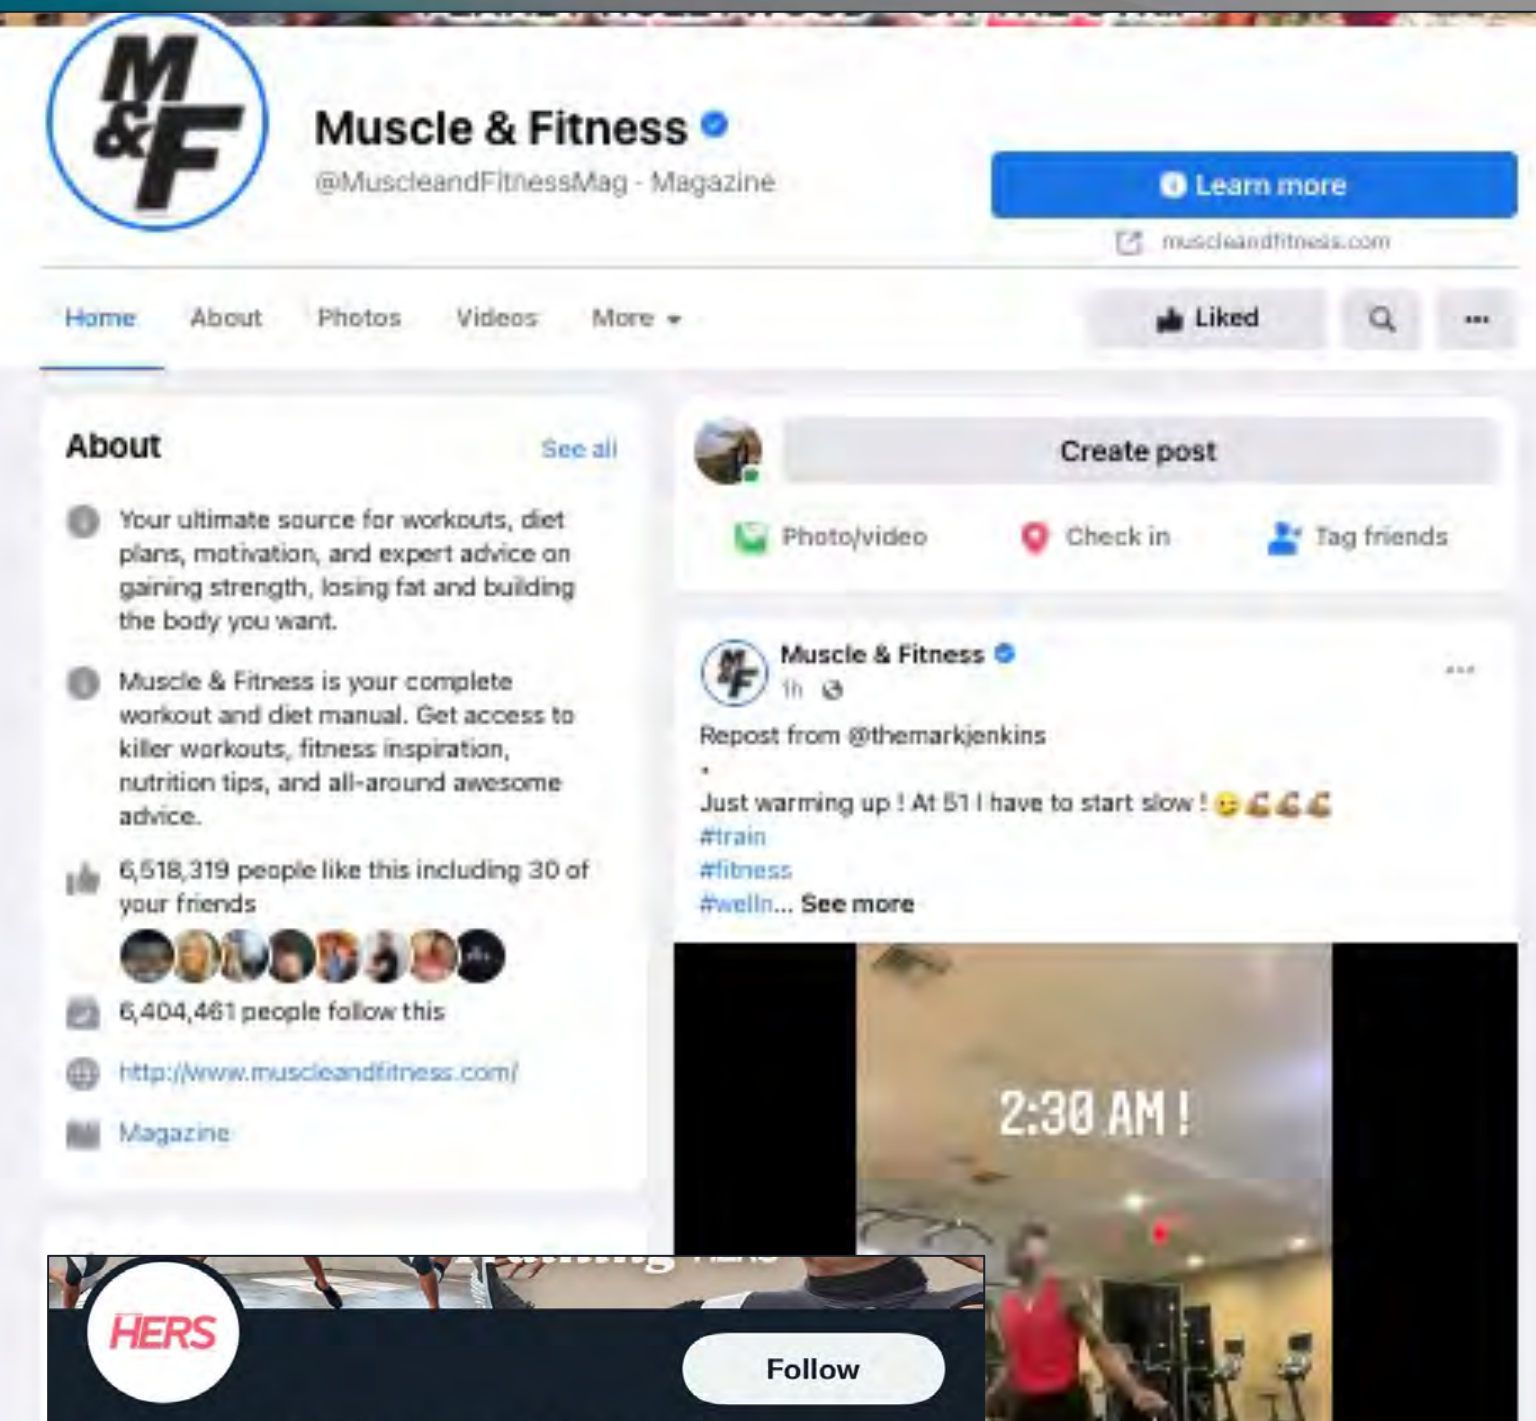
M&F

Muscle & Fitness

@MuscleandFitnessMag · Magazine

Learn more

muscleandfitness.com

Home About Photos Videos More

Liked

About

See all

Your ultimate source for workouts, diet plans, motivation, and expert advice on gaining strength, losing fat and building the body you want.

Muscle & Fitness is your complete workout and diet manual. Get access to killer workouts, fitness inspiration, nutrition tips, and all-around awesome advice.

6,518,319 people like this including 30 of your friends

6,404,461 people follow this

http://www.muscleandfitness.com/

Magazine

Create post

Photo/video Check in Tag friends

Muscle & Fitness

1h

Repost from @themarkjenkins

.

Just warming up ! At 51 I have to start slow ! 😉💪💪💪

#train

#fitness

#welln... See more

2:30 AM !

HERS

Follow